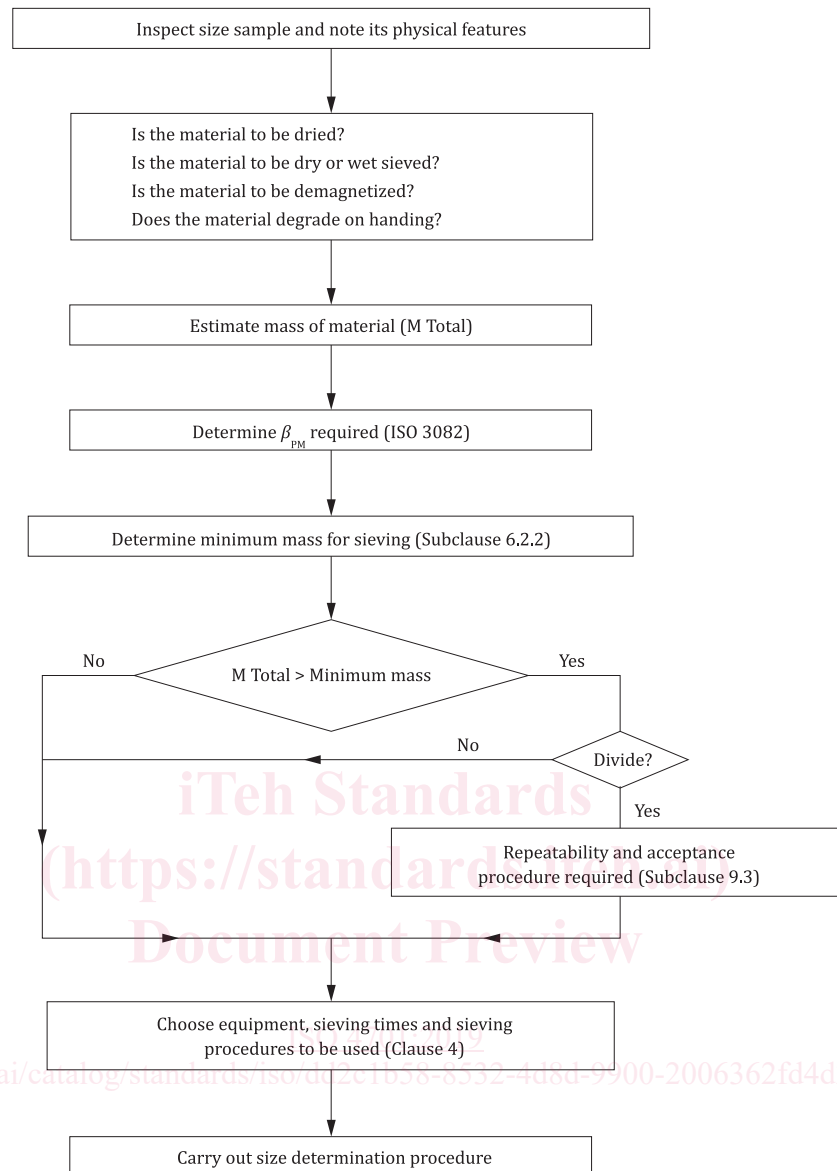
Inspect size sample and note its physical features

Is the material to be dried?
Is the material to be dry or wet sieved?
Is the material to be demagnetized?
Does the material degrade on handing?

Estimate mass of material (M Total)

Determine $\beta_{PM}$ required (ISO 3082)

Determine minimum mass for sieving (Subclause 6.2.2)

No

M Total > Minimum mass

Yes

No

Divide?

Yes

iTeh Standards

(https://standards.iteh.ai)

Repeatability and acceptance procedure required (Subclause 9.3)

Document Preview

Choose equipment, sieving times and sieving procedures to be used (Clause 4)

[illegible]

ai/catalog/standards/iso/dd2c1b58-8532-4d8d-9900-2006362fd4d

Carry out size determination procedure